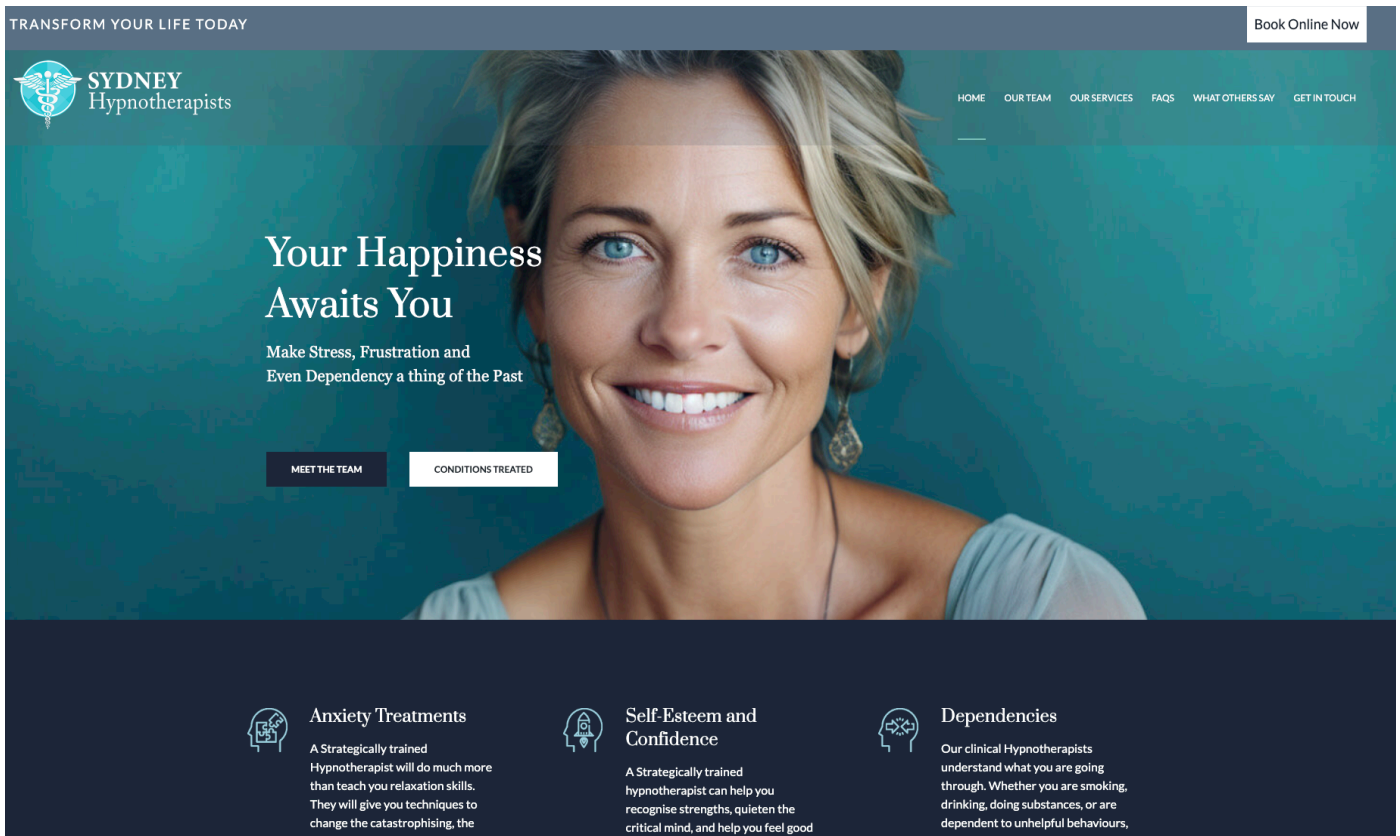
TRANSFORM YOUR LIFE TODAY

Book Online Now

SYDNEY
Hypnotherapists

HOME OUR TEAM OUR SERVICES FAQS WHAT OTHERS SAY GET IN TOUCH

Your Happiness Awaits You

Make Stress, Frustration and Even Dependency a thing of the Past

MEET THE TEAM

CONDITIONS TREATED

Anxiety Treatments

A Strategically trained Hypnotherapist will do much more than teach you relaxation skills. They will give you techniques to change the catastrophising, the

Self-Esteem and Confidence

A Strategically trained hypnotherapist can help you recognise strengths, quieten the critical mind, and help you feel good

Dependencies

Our clinical Hypnotherapists understand what you are going through. Whether you are smoking, drinking, doing substances, or are dependent to unhelpful behaviours,